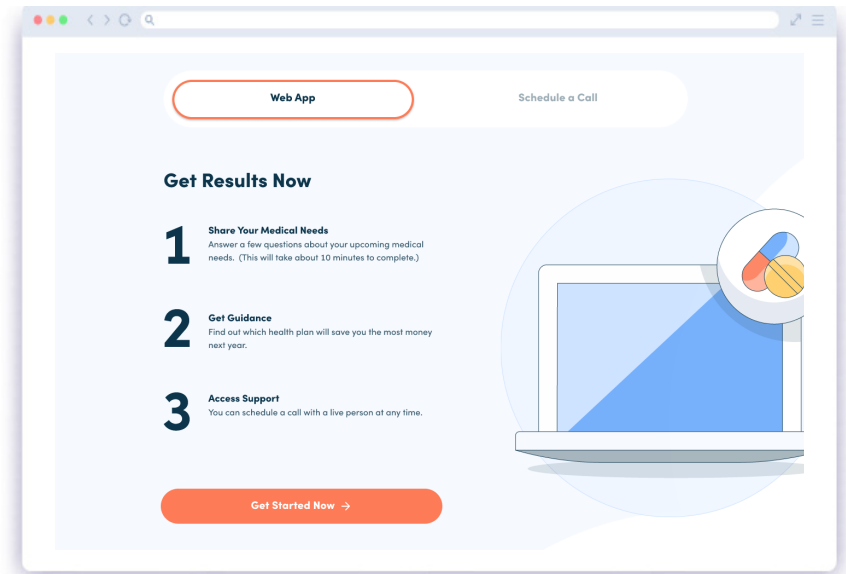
Web App

Schedule a Call

Get Results Now

1

Share Your Medical Needs
Answer a few questions about your upcoming medical needs. (This will take about 10 minutes to complete.)

2

Get Guidance
Find out which health plan will save you the most money next year.

3

Access Support
You can schedule a call with a live person at any time.

Get Started Now →